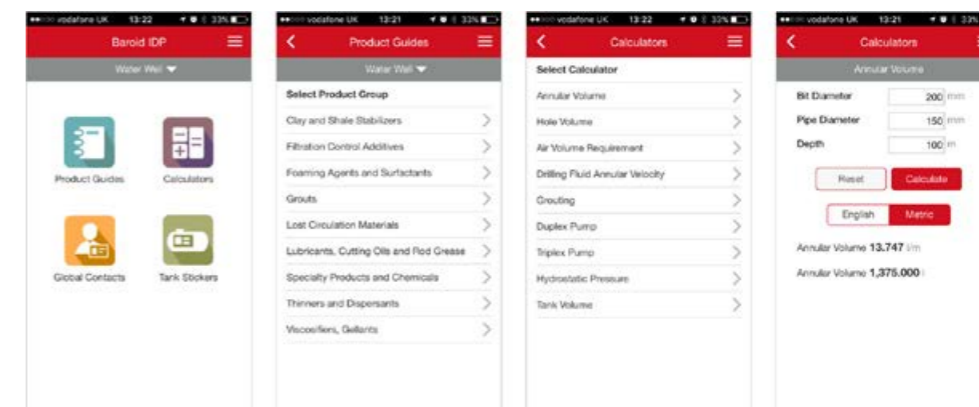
vodafone UK 13:22 33%

Baroid IDP

Water Well

Product Guides

Calculators

Global Contacts

Tank Stickers

vodafone UK 13:21 33%

Product Guides

Water Well

Select Product Group

Clay and Shale Stabilizers

Filtration Control Additives

Foaming Agents and Surfactants

Grouts

Lost Circulation Materials

Lubricants, Cutting Oils and Rod Grease

Specialty Products and Chemicals

Thinners and Dispersants

Viscosifiers, Gellants

vodafone UK 13:22 33%

Calculators

Select Calculator

Annular Volume

Hole Volume

Air Volume Requirement

Drilling Fluid Annular Velocity

Grouting

Duplex Pump

Triplex Pump

Hydrostatic Pressure

Tank Volume

vodafone UK 13:21 33%

Calculators

Annular Volume

Bit Diameter 200 mm

Pipe Diameter 150 mm

Depth 100 m

Reset

Calculate

English

Metric

Annular Volume 13.747 l/m

Annular Volume 1,375.000 l